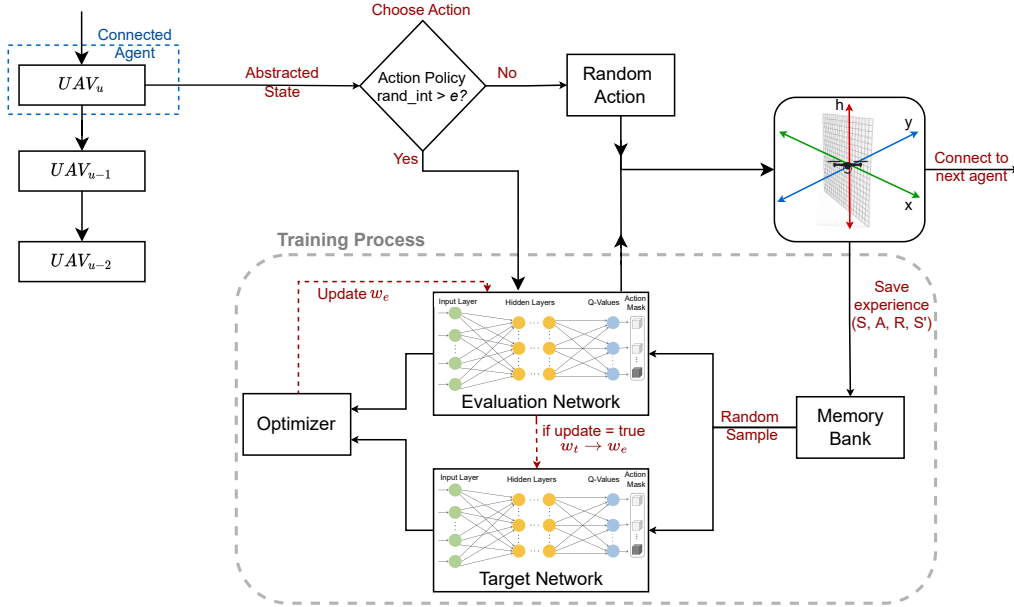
Connected Agent

$UAV_u$

$UAV_{u-1}$

$UAV_{u-2}$

Abstracted State

Choose Action

Action Policy rand_int > e?

No

Yes

Random Action

h

y

x

Connect to next agent

Training Process

Update $w_e$

Input Layer

Hidden Layers

Q-Values

Action Mask

Evaluation Network

Optimizer

if update = true
$w_t \rightarrow w_e$

Input Layer

Hidden Layers

Q-Values

Action Mask

Target Network

Save experience (S, A, R, S')

Random Sample

Memory Bank